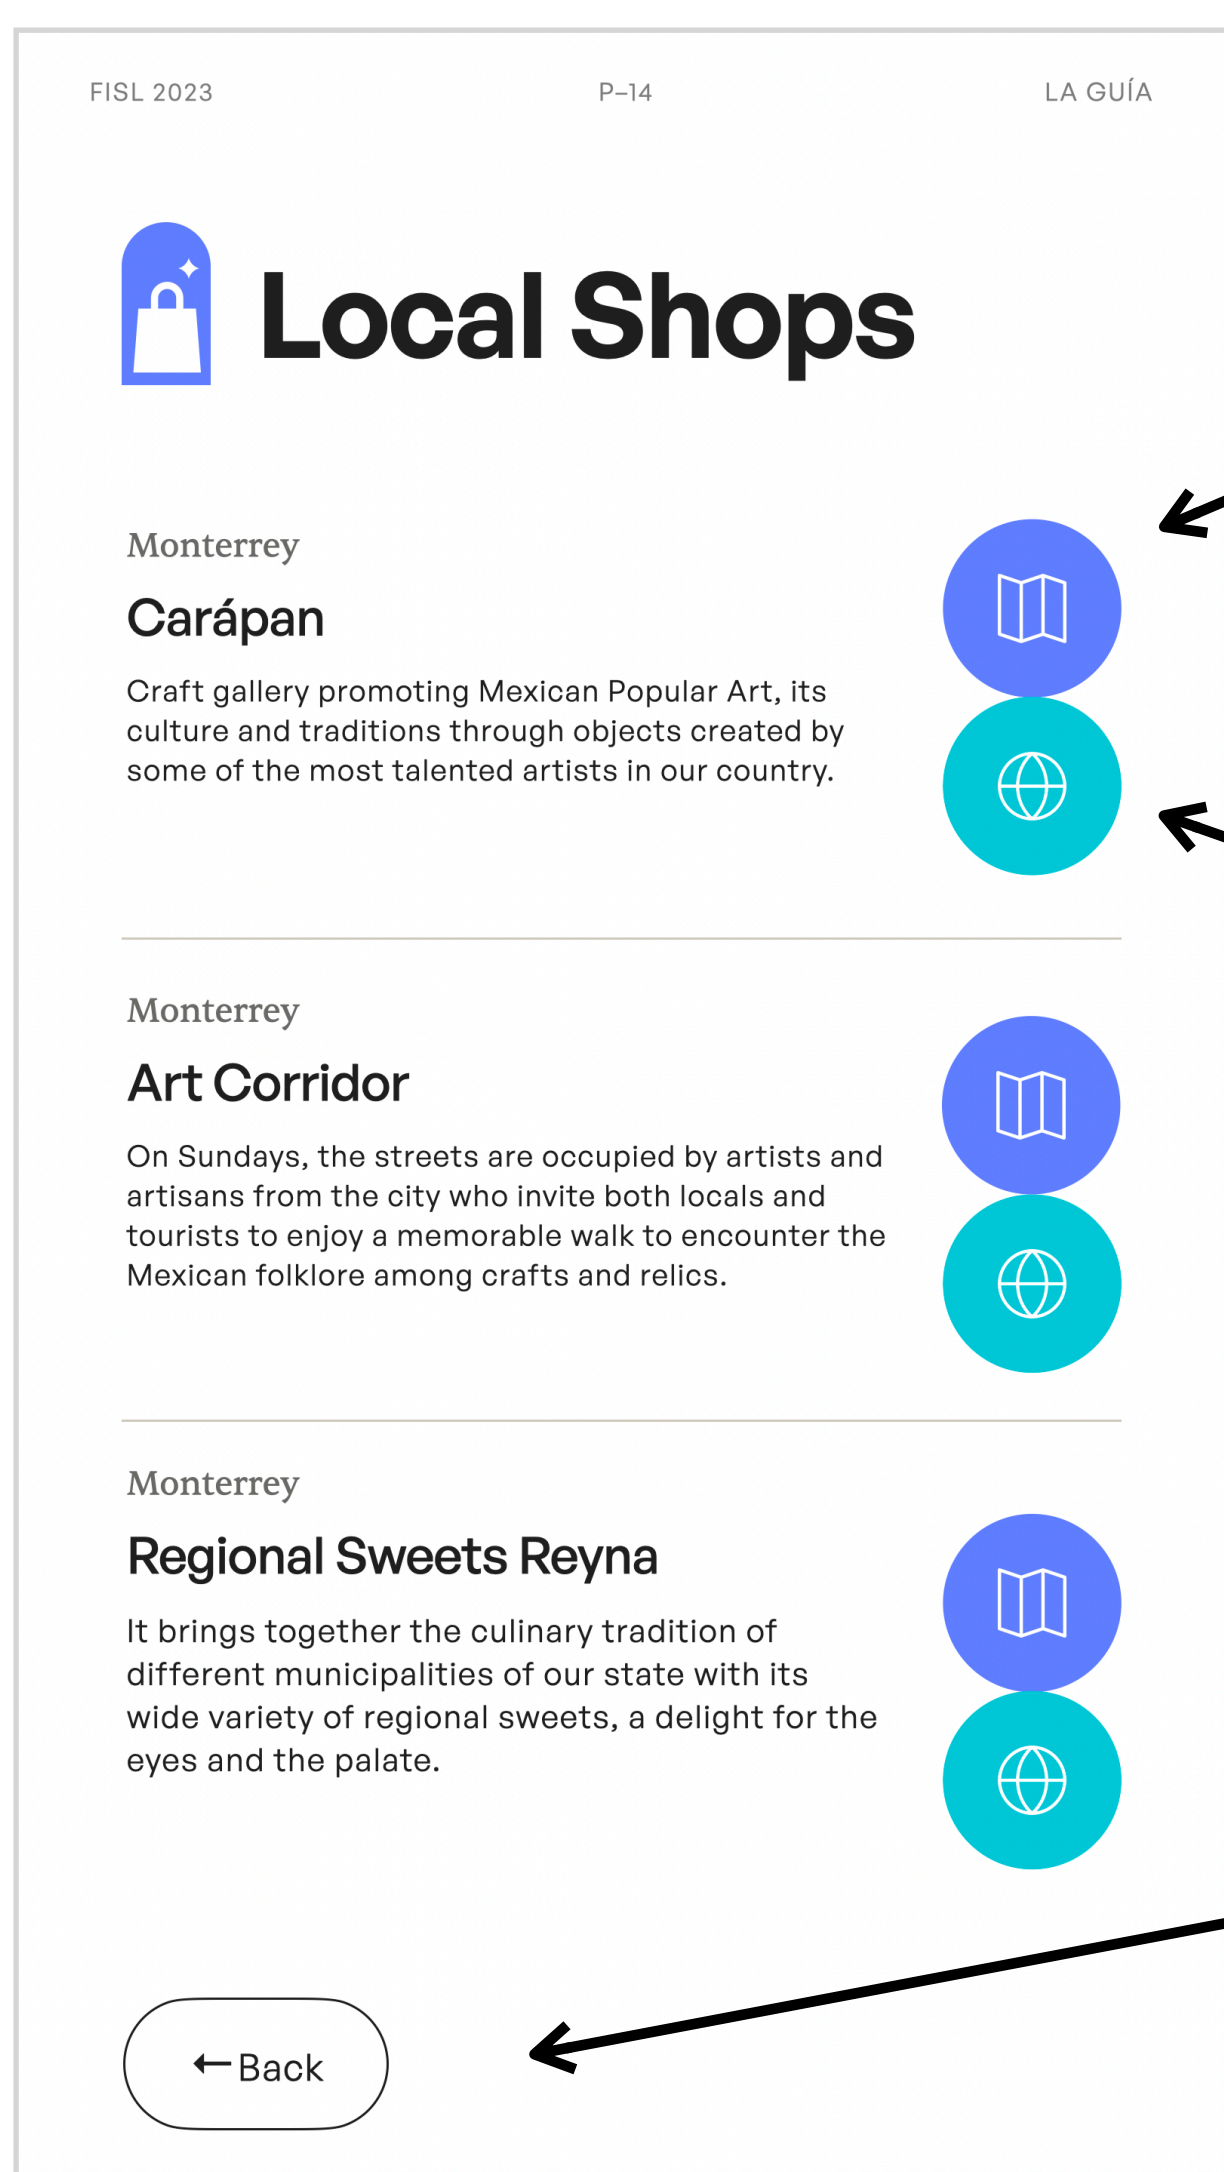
FISL 2023 P–14 LA GUÍA

Local Shops

Monterrey

Carápan

Craft gallery promoting Mexican Popular Art, its culture and traditions through objects created by some of the most talented artists in our country.

Monterrey

Art Corridor

On Sundays, the streets are occupied by artists and artisans from the city who invite both locals and tourists to enjoy a memorable walk to encounter the Mexican folklore among crafts and relics.

Monterrey

Regional Sweets Reyna

It brings together the culinary tradition of different municipalities of our state with its wide variety of regional sweets, a delight for the eyes and the palate.

←Back